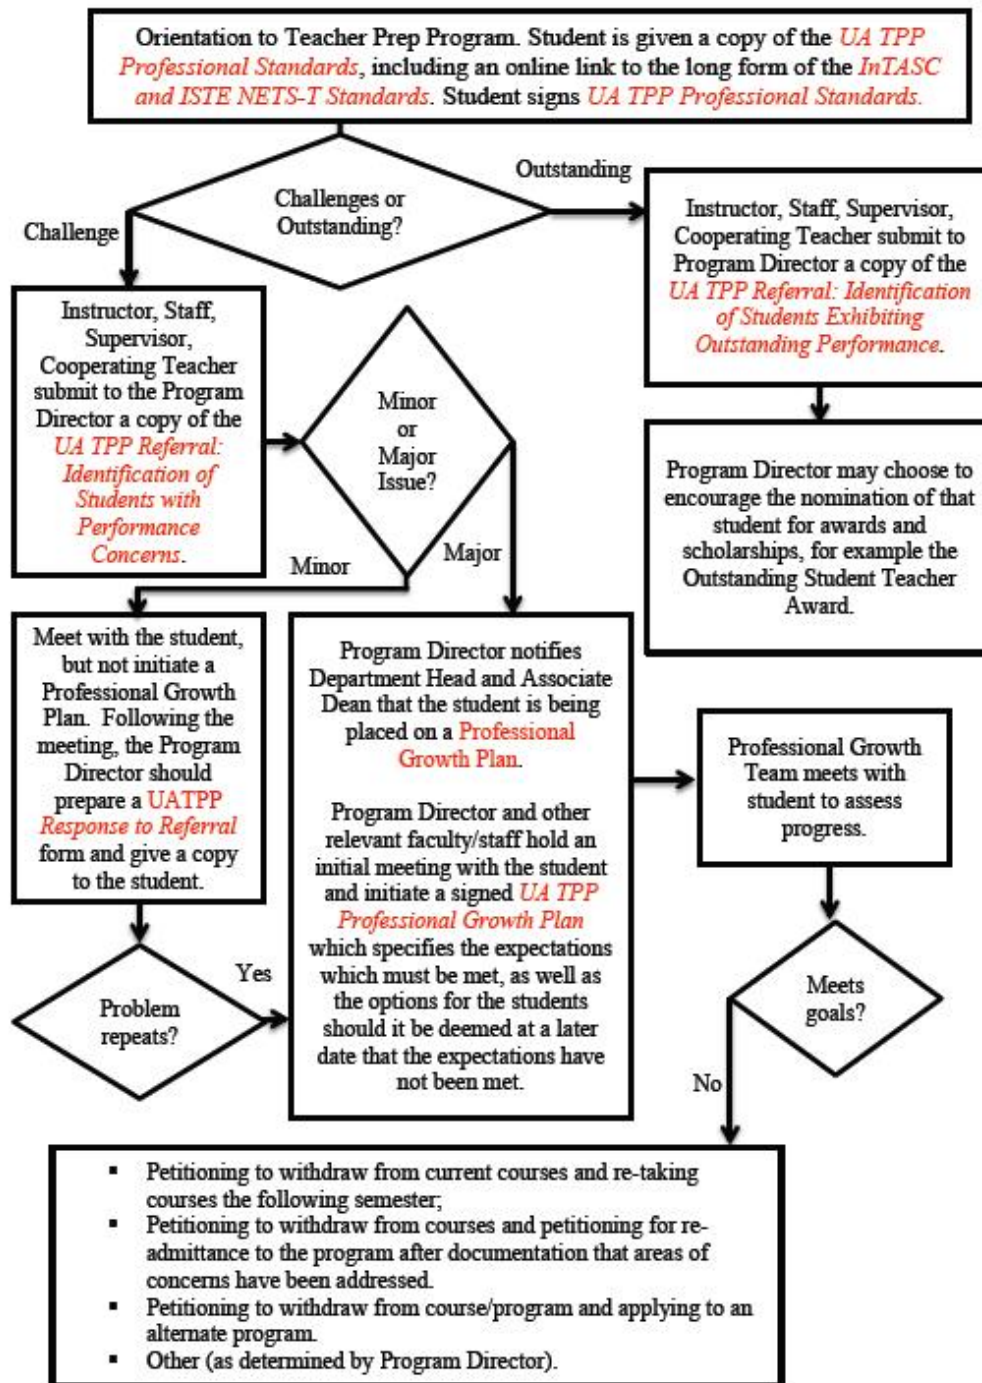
Orientation to Teacher Prep Program. Student is given a copy of the UA TPP Professional Standards, including an online link to the long form of the InTASC and ISTE NETS-T Standards. Student signs UA TPP Professional Standards.

Challenges or Outstanding?

Challenge

Outstanding

Instructor, Staff, Supervisor, Cooperating Teacher submit to Program Director a copy of the UA TPP Referral: Identification of Students Exhibiting Outstanding Performance.

Program Director may choose to encourage the nomination of that student for awards and scholarships, for example the Outstanding Student Teacher Award.

Instructor, Staff, Supervisor, Cooperating Teacher submit to the Program Director a copy of the UA TPP Referral: Identification of Students with Performance Concerns.

Minor or Major Issue?

Minor

Major

Meet with the student, but not initiate a Professional Growth Plan. Following the meeting, the Program Director should prepare a UATPP Response to Referral form and give a copy to the student.

Problem repeats?

Yes

Program Director notifies Department Head and Associate Dean that the student is being placed on a Professional Growth Plan.

Program Director and other relevant faculty/staff hold an initial meeting with the student and initiate a signed UA TPP Professional Growth Plan which specifies the expectations which must be met, as well as the options for the students should it be deemed at a later date that the expectations have not been met.

Professional Growth Team meets with student to assess progress.

Meets goals?

No

- Petitioning to withdraw from current courses and re-taking courses the following semester;
- Petitioning to withdraw from courses and petitioning for re-admittance to the program after documentation that areas of concerns have been addressed.
- Petitioning to withdraw from course/program and applying to an alternate program.
- Other (as determined by Program Director).